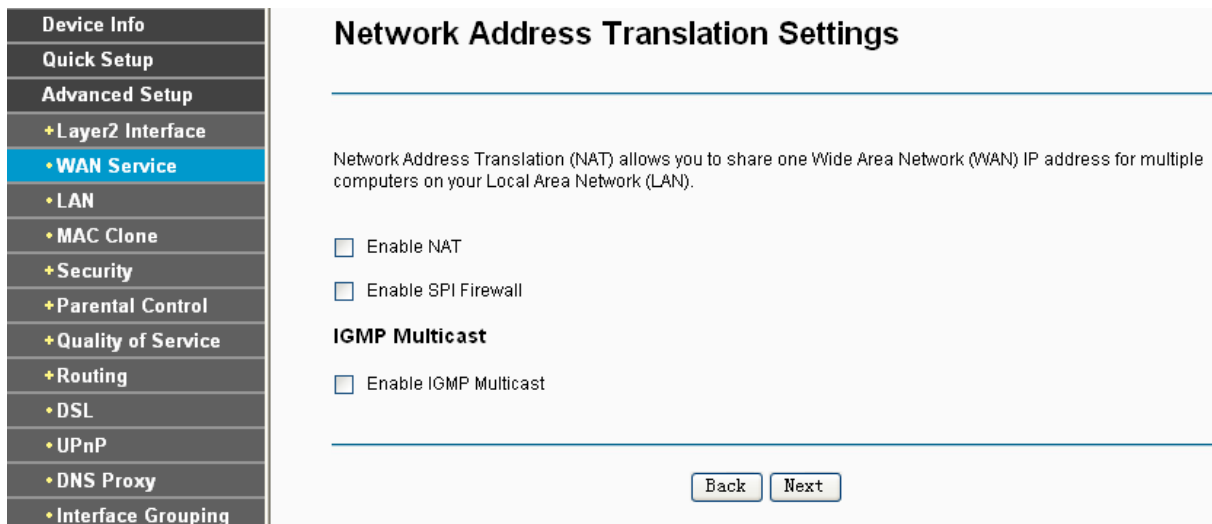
Device Info
Quick Setup
Advanced Setup
+Layer2 Interface
•WAN Service
•LAN
•MAC Clone
+Security
+Parental Control
+Quality of Service
+Routing
•DSL
•UPnP
•DNS Proxy
•Interface Grouping

Network Address Translation Settings

Network Address Translation (NAT) allows you to share one Wide Area Network (WAN) IP address for multiple computers on your Local Area Network (LAN).

Enable NAT

Enable SPI Firewall

IGMP Multicast

Enable IGMP Multicast

Back Next